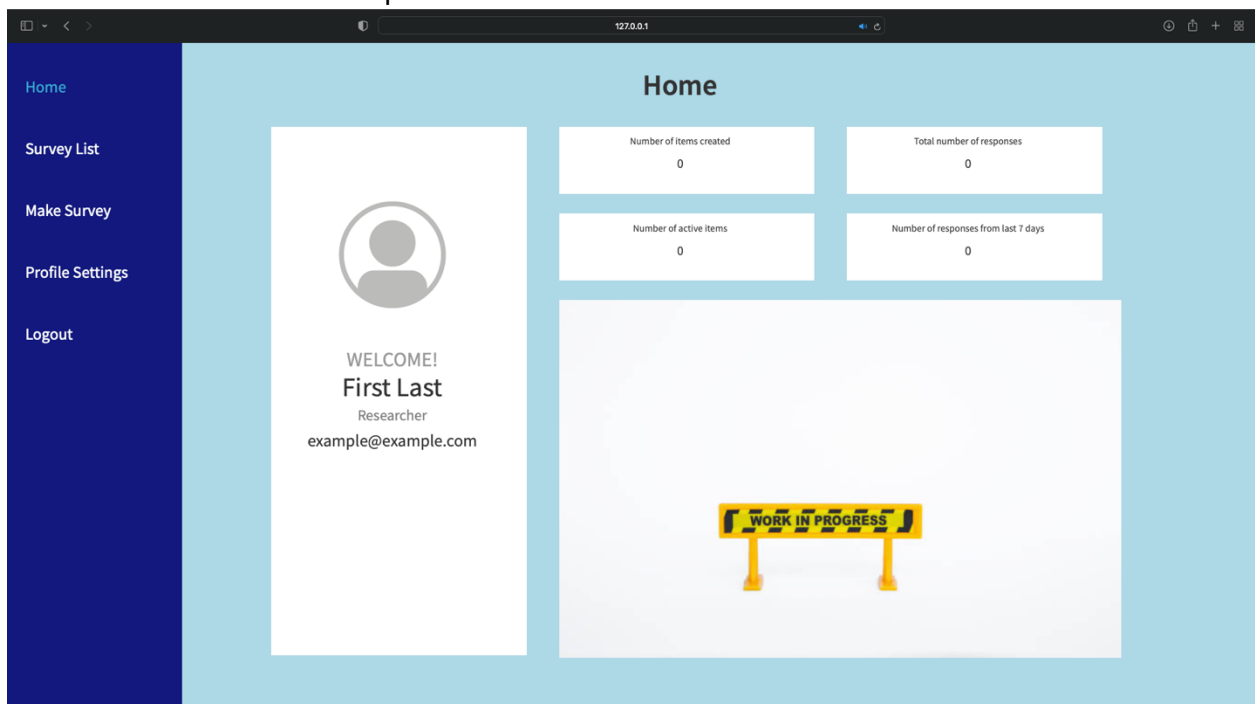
127.0.0.1

Home

Survey List

Make Survey

Profile Settings

Logout

Home

WELCOME!
First Last
Researcher
example@example.com

Number of items created
0

Total number of responses
0

Number of active items
0

Number of responses from last 7 days
0

WORK IN PROGRESS